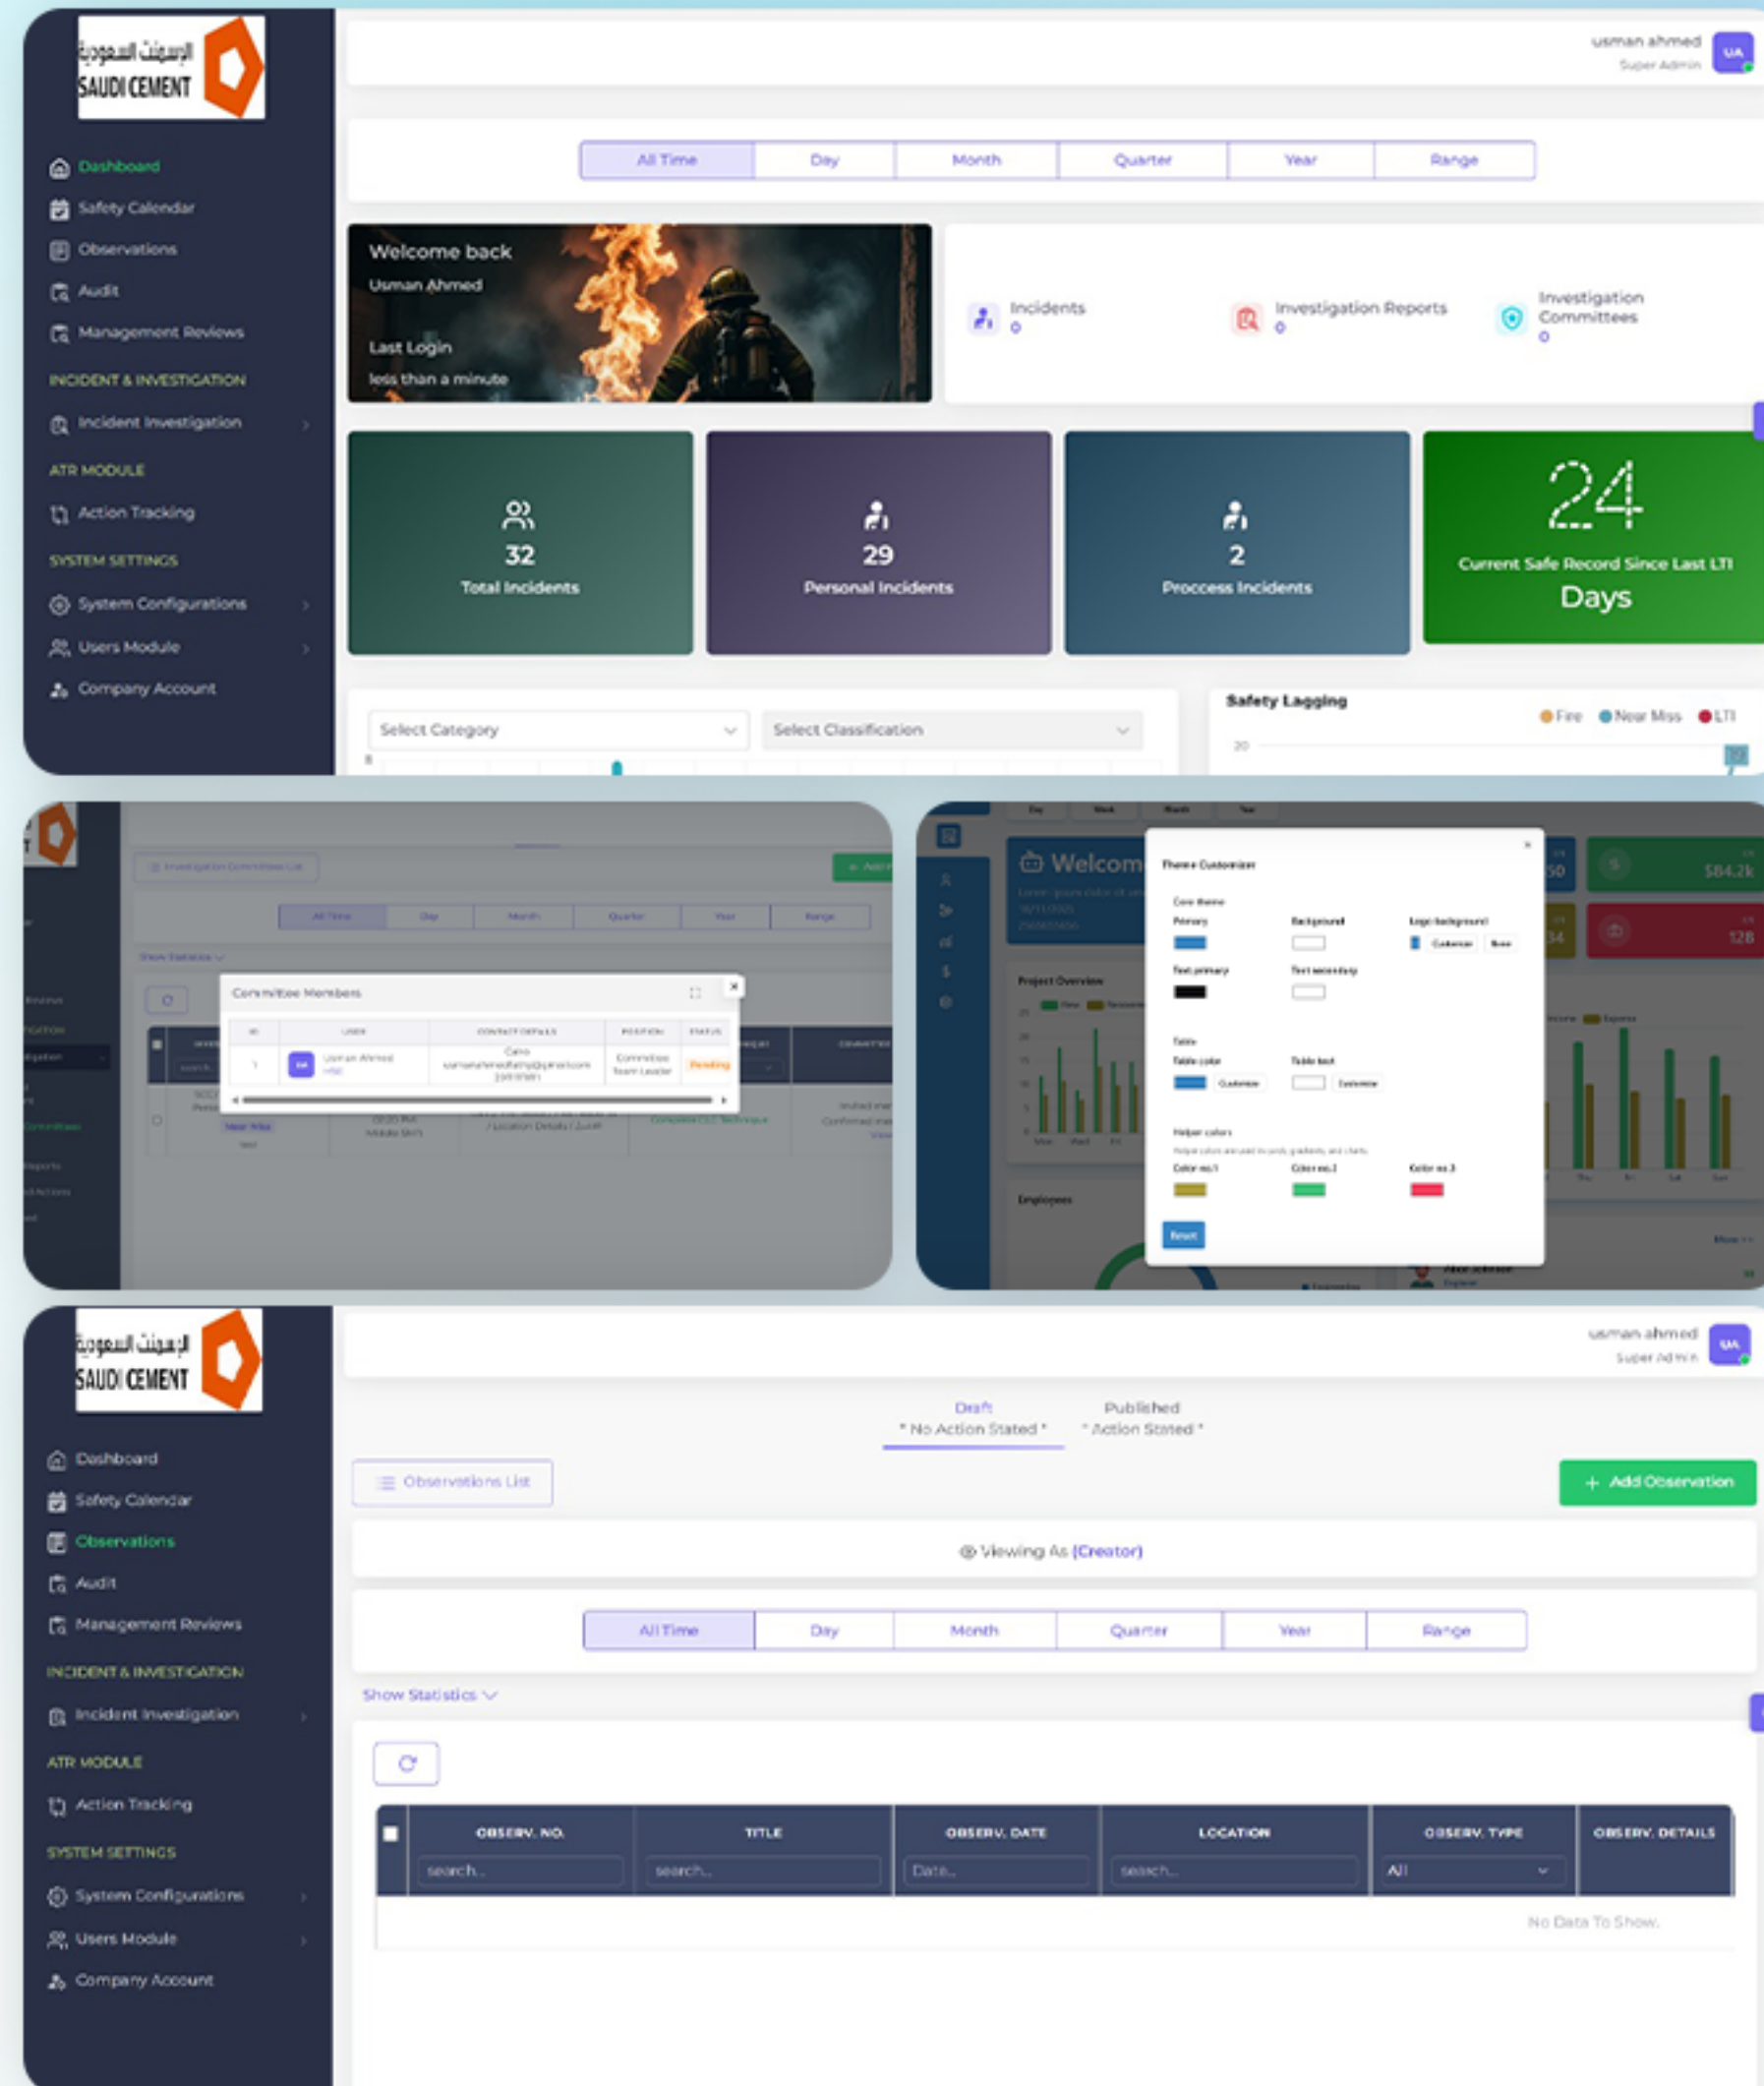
الإسمنت السعودية
SAUDI CEMENT

Dashboard
Safety Calendar
Observations
Audit
Management Reviews
INCIDENT & INVESTIGATION
Incident Investigation
ATR MODULE
Action Tracking
SYSTEM SETTINGS
System Configurations
Users Module
Company Account

usman ahmed
Super Admin
UA

| All Time | Day | Month | Quarter | Year | Range |
|---|---|---|---|---|---|

Welcome back
Usman Ahmed
Last Login
less than a minute

Incidents
0
Investigation Reports
0
Investigation Committees
0

32
Total Incidents

29
Personal Incidents

2
Proccess Incidents

24
Current Safe Record Since Last LTI
Days

Select Category
Select Classification

Safety Lagging
Fire Near Miss LTI
20

Committee Members

| ID | USER | CONTACT DETAILS | POSITION | STATUS |
|---|---|---|---|---|
| 1 | Usman Ahmed | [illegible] | Committee Team Leader | Pending |

Welcom
Theme Customizer
Core theme
Primary
Background
Logo background
Text primary
Text secondary
Table
Table color
Table text
Helper colors
Color no.1
Color no.2
Color no.3
Reset
$84.2k
128

الإسمنت السعودية
SAUDI CEMENT

Dashboard
Safety Calendar
Observations
Audit
Management Reviews
INCIDENT & INVESTIGATION
Incident Investigation
ATR MODULE
Action Tracking
SYSTEM SETTINGS
System Configurations
Users Module
Company Account

usman ahmed
Super Admin
UA

Draft
* No Action Stated *
Published
* Action Stated *

Observations List
+ Add Observation

Viewing As (Creator)

| All Time | Day | Month | Quarter | Year | Range |
|---|---|---|---|---|---|

Show Statistics

| OBSERV. NO. | TITLE | OBSERV. DATE | LOCATION | OBSERV. TYPE | OBSERV. DETAILS |
|---|---|---|---|---|---|
| search... | search... | Date... | search... | All | |

No Data To Show.